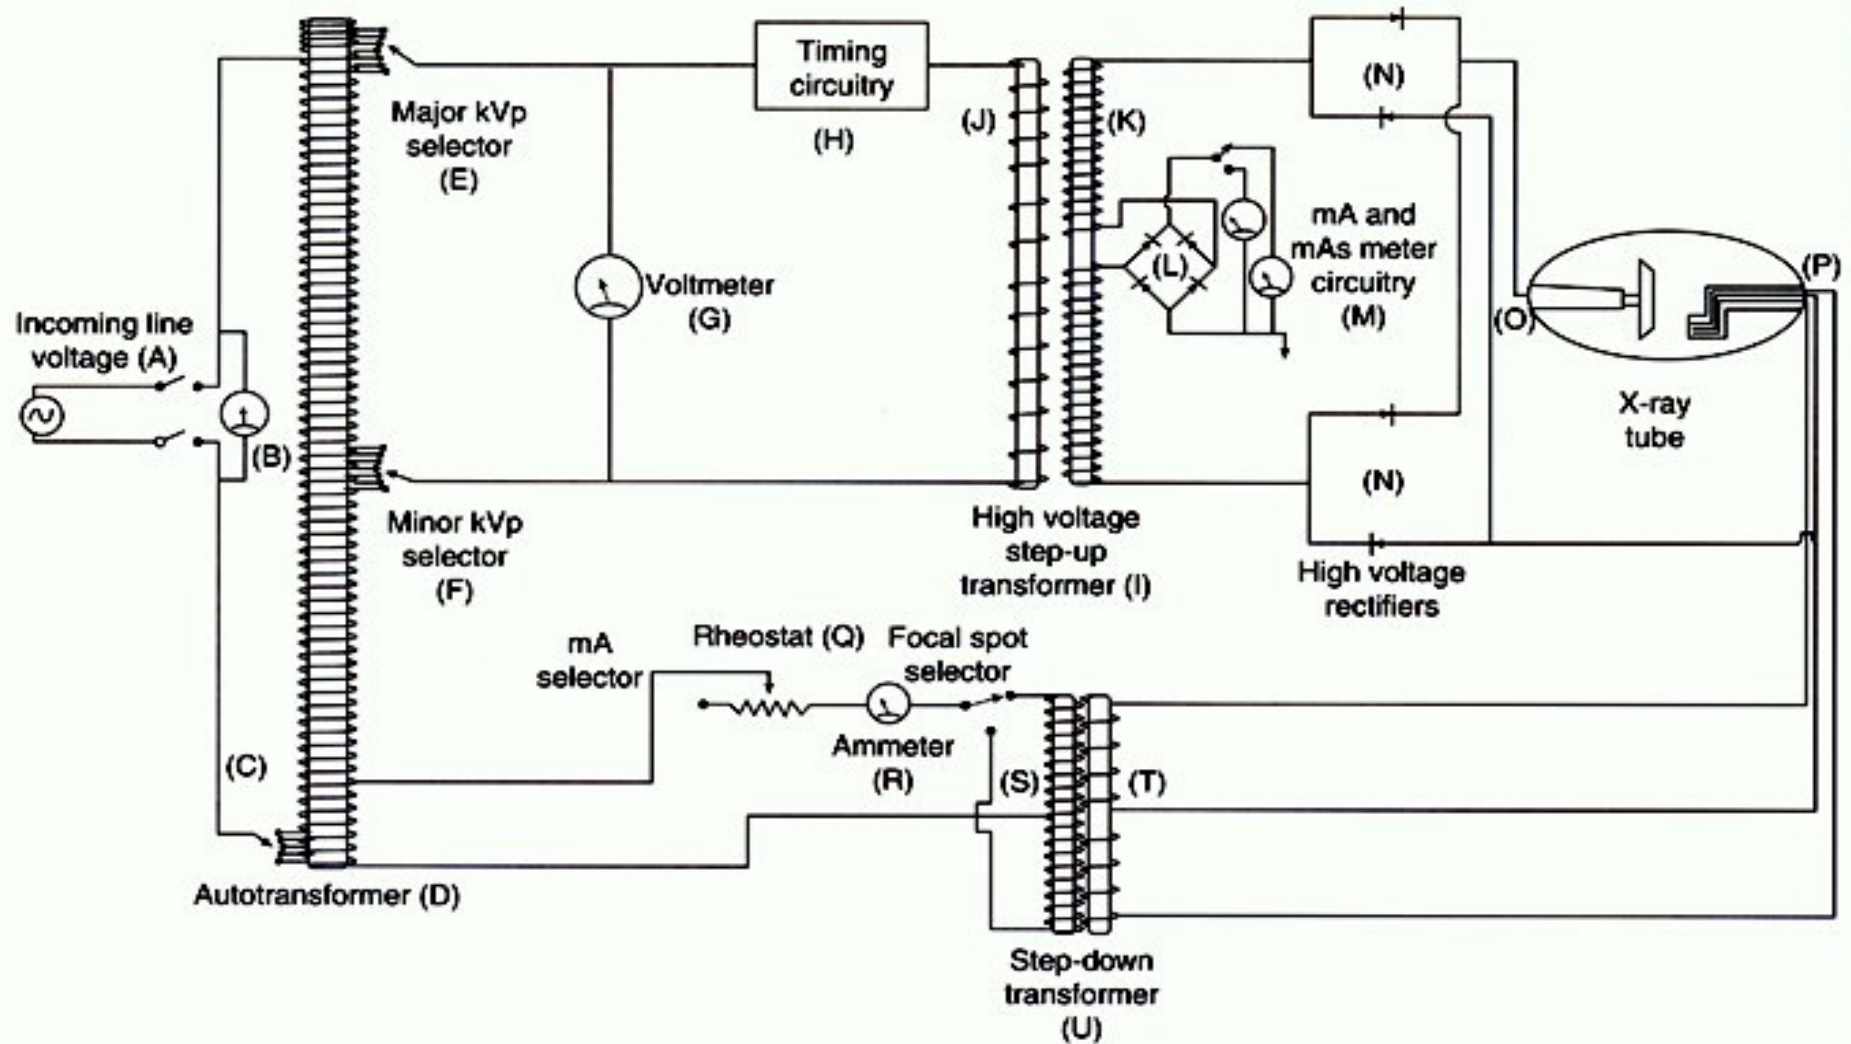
Timing circuitry
(H)
Major kVp selector
(E)
(J)
(K)
(N)
mA and mAs meter circuitry
(M)
(L)
Voltmeter
(G)
Incoming line voltage (A)
(B)
(O)
(P)
X-ray tube
(N)
Minor kVp selector
(F)
High voltage step-up transformer (I)
High voltage rectifiers
mA selector
Rheostat (Q)
Focal spot selector
Ammeter
(R)
(S)
(T)
(C)
Autotransformer (D)
Step-down transformer
(U)